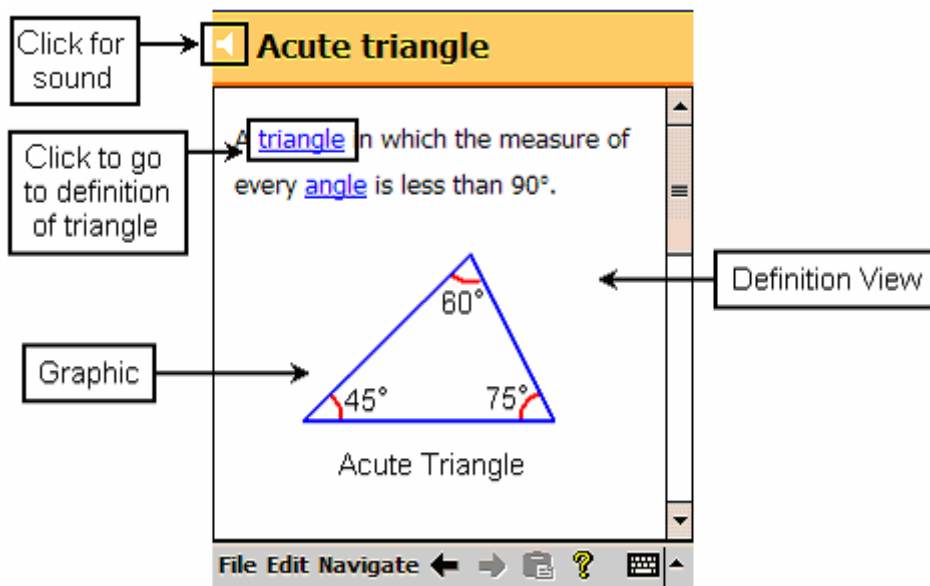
Click for sound

Acute triangle

Click to go to definition of triangle

A triangle in which the measure of every angle is less than 90°.

Definition View

Graphic

60°

45°

75°

Acute Triangle

File Edit Navigate